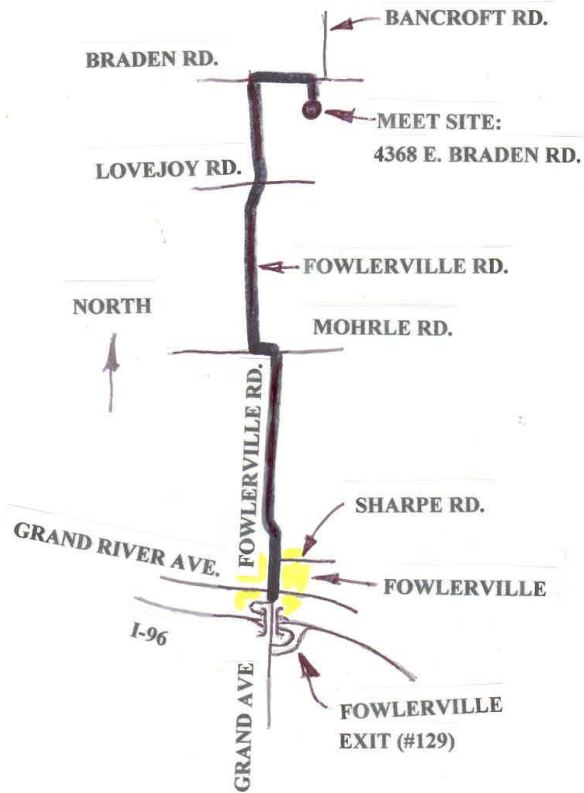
BANCROFT RD.

BRADEN RD.

MEET SITE:
4368 E. BRADEN RD.

LOVEJOY RD.

FOWLERVILLE RD.

NORTH

MOHRLE RD.

FOWLERVILLE RD.

SHARPE RD.

GRAND RIVER AVE.

FOWLERVILLE

I-96

GRAND AVE

FOWLERVILLE
EXIT (#129)